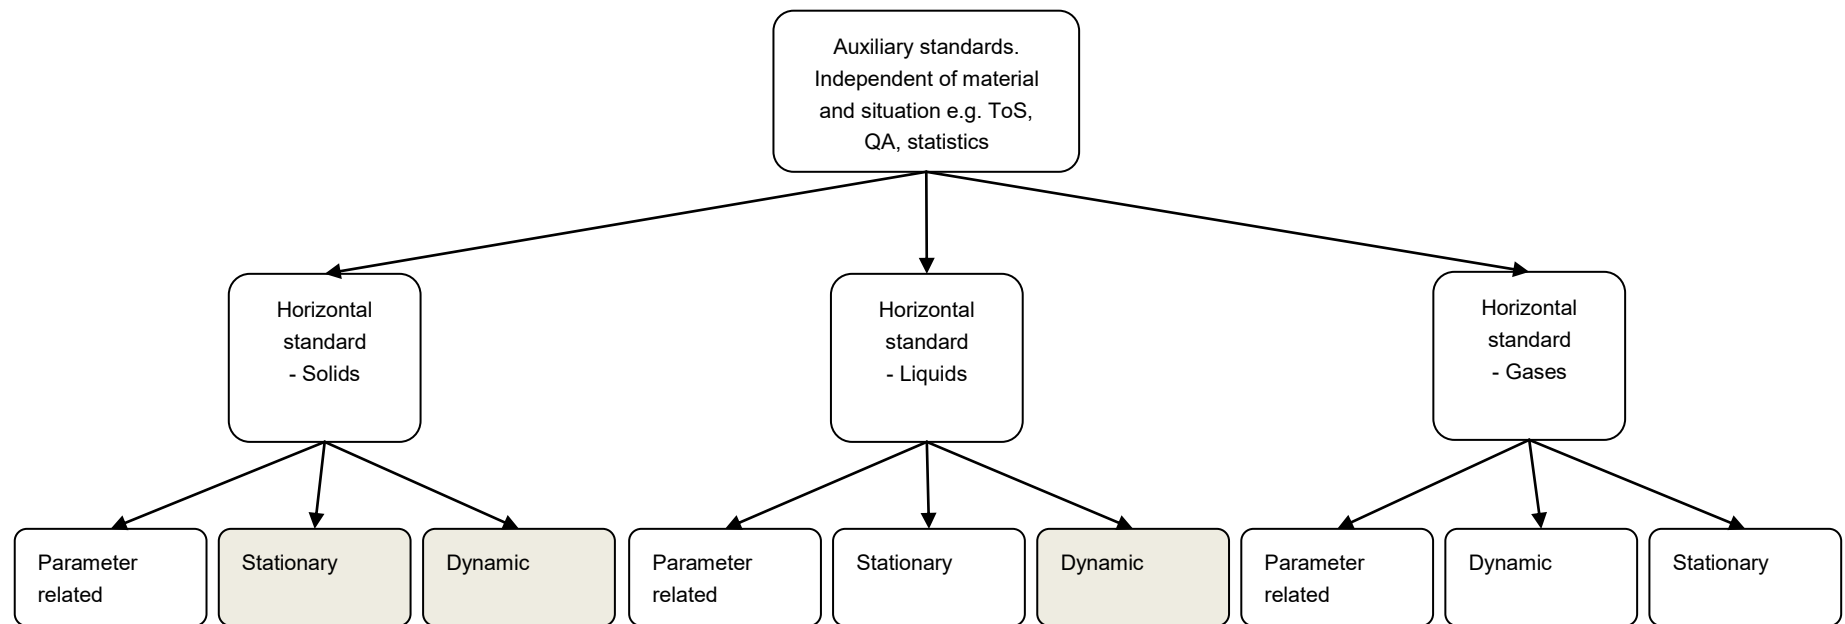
Auxiliary standards. Independent of material and situation e.g. ToS, QA, statistics

Horizontal standard - Solids

Horizontal standard - Liquids

Horizontal standard - Gases

Parameter related

Stationary

Dynamic

Parameter related

Stationary

Dynamic

Parameter related

Dynamic

Stationary